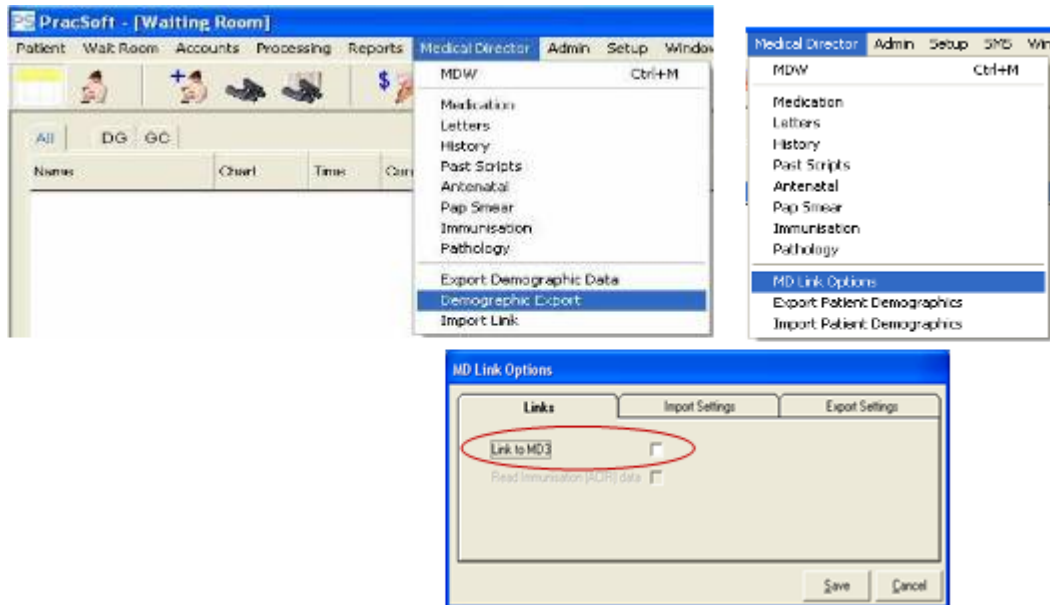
PS PracSoft - [Waiting Room]

Patient Wait Room Accounts Processing Reports Medical Director Admin Setup Window

All DG GC

Names Chart Time Con

MDW Ctrl+M
Medication
Letters
History
Past Scripts
Antenatal
Pap Smear
Immunisation
Pathology
Export Demographic Data
Demographic Export
Import Link

Medical Director Admin Setup SMS Win

MDW Ctrl+M
Medication
Letters
History
Past Scripts
Antenatal
Pap Smear
Immunisation
Pathology
MD Link Options
Export Patient Demographics
Import Patient Demographics

MD Link Options

Links Import Settings Export Settings

Link to MD3
Read Immunisation (ACIR) data

Save Cancel